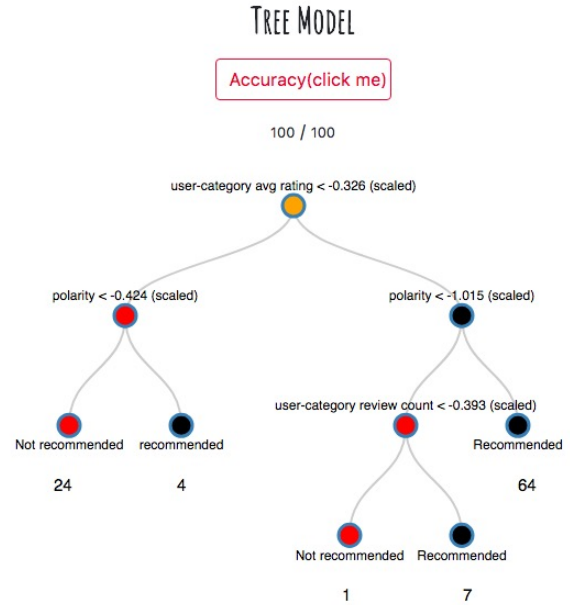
TREE MODEL

Accuracy(click me)

100 / 100

user-category avg rating < -0.326 (scaled)

polarity < -0.424 (scaled)

polarity < -1.015 (scaled)

Not recommended

recommended

user-category review count < -0.393 (scaled)

Recommended

24

4

64

Not recommended

Recommended

1

7